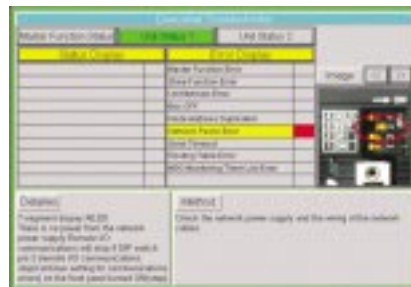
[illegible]

Master Function Status | Unit Status 1 | Unit Status 2

| Status Display | Error Display |
|---|---|
| | Master Function Error |
| | Slave Function Error |
| | Unit Memory Error |
| | ROL OFF |
| | Node address duplication |
| | Network Power Error |
| | Send Timeout |
| | Routing Table Error |
| | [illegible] |

Image

Details

7-segment display: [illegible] There is no power from the network power supply. Remote I/O communications will stop if DIP switch pin 2 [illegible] I/O communications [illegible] setting for communications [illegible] on the front panel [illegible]

Method

Check the network power supply and the wiring of the network cables.